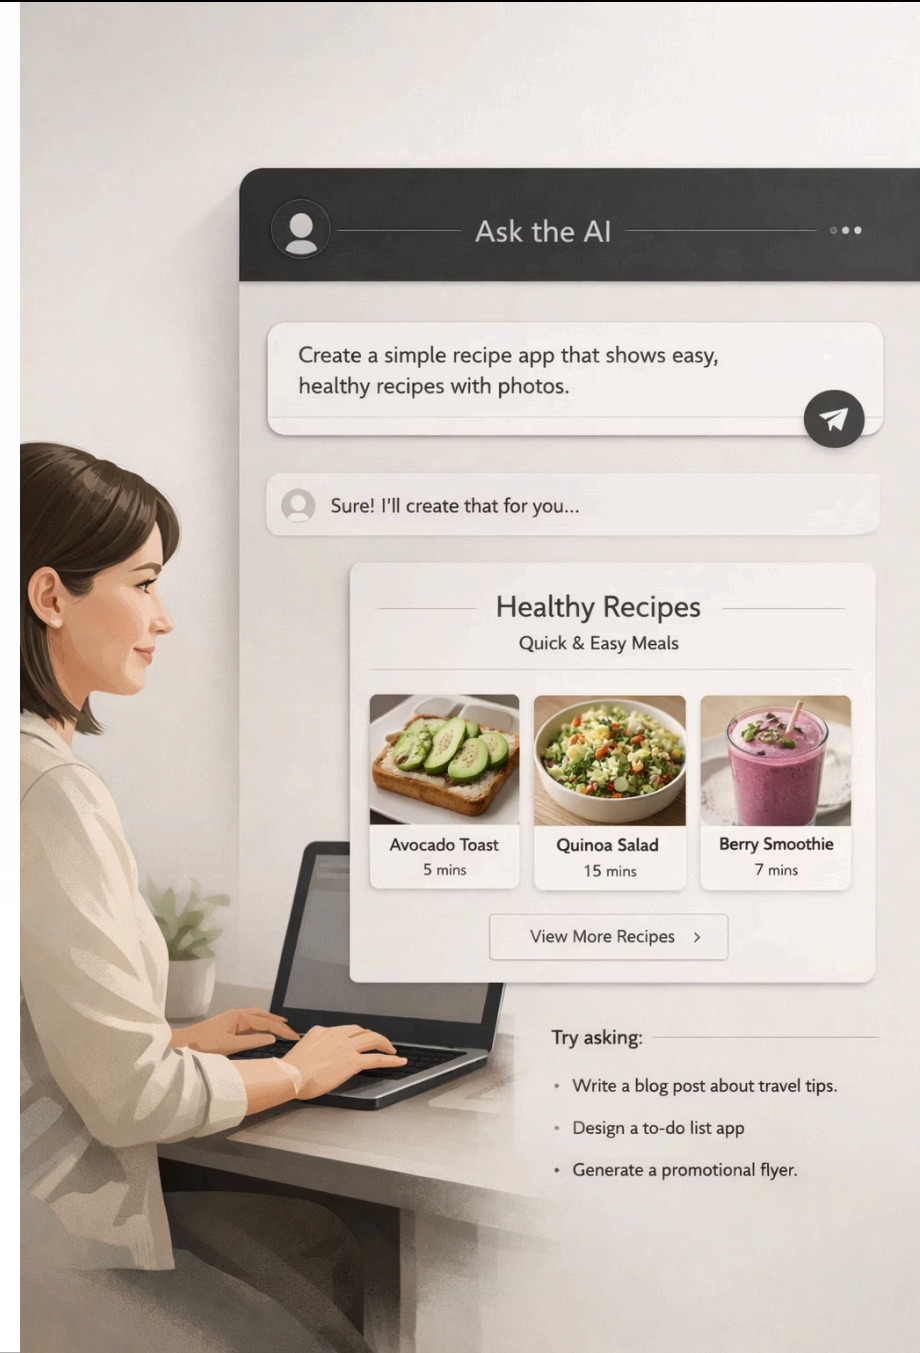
Ask the AI

Create a simple recipe app that shows easy, healthy recipes with photos.

Sure! I'll create that for you...

Healthy Recipes
Quick & Easy Meals

Avocado Toast
5 mins

Quinoa Salad
15 mins

Berry Smoothie
7 mins

View More Recipes >

Try asking:

• Write a blog post about travel tips.
• Design a to-do list app
• Generate a promotional flyer.